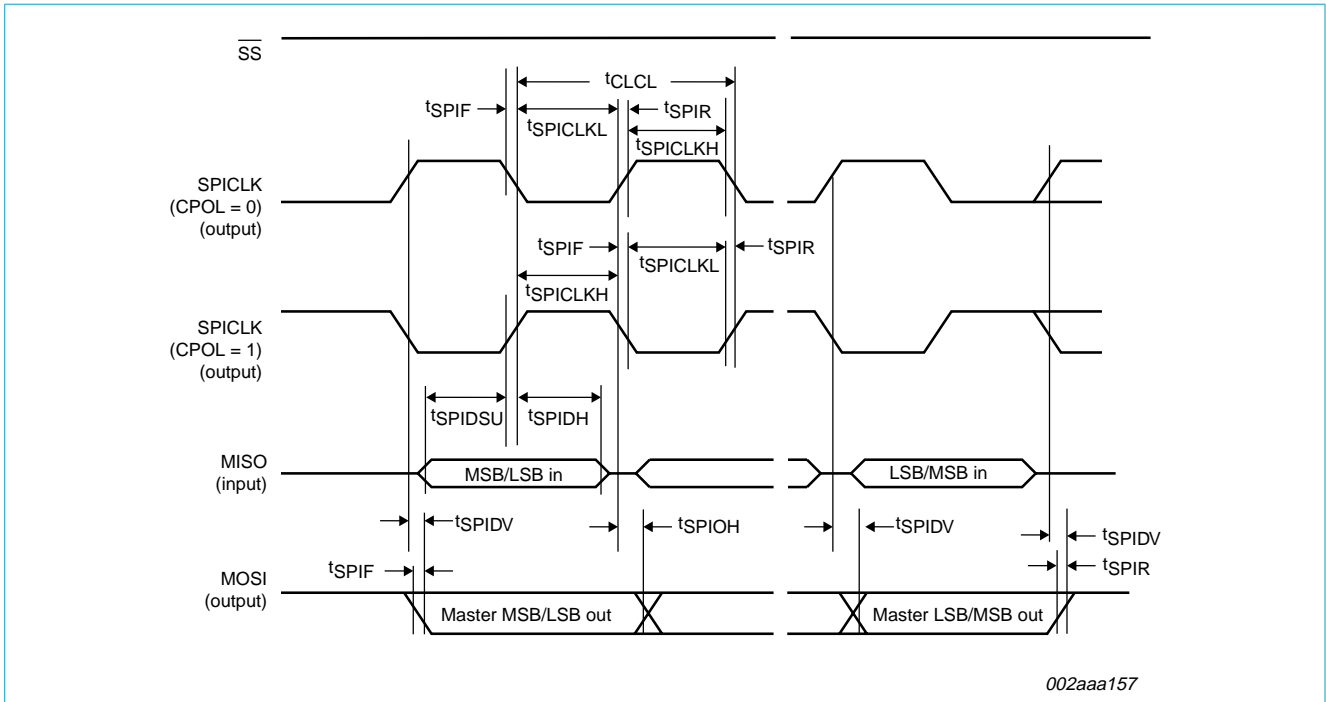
$\overline{SS}$

$t_{CLCL}$

$t_{SPIF}$

$t_{SPICLKL}$

$t_{SPIR}$

$t_{SPICLKH}$

SPICLK (CPOL = 0) (output)

$t_{SPIF}$

$t_{SPICLKL}$

$t_{SPIR}$

$t_{SPICLKH}$

SPICLK (CPOL = 1) (output)

$t_{SPIDSU}$

$t_{SPIDH}$

MISO (input)

MSB/LSB in

LSB/MSB in

$t_{SPIDV}$

$t_{SPIOH}$

$t_{SPIDV}$

$t_{SPIDV}$

$t_{SPIF}$

$t_{SPIR}$

MOSI (output)

Master MSB/LSB out

Master LSB/MSB out

002aaa157